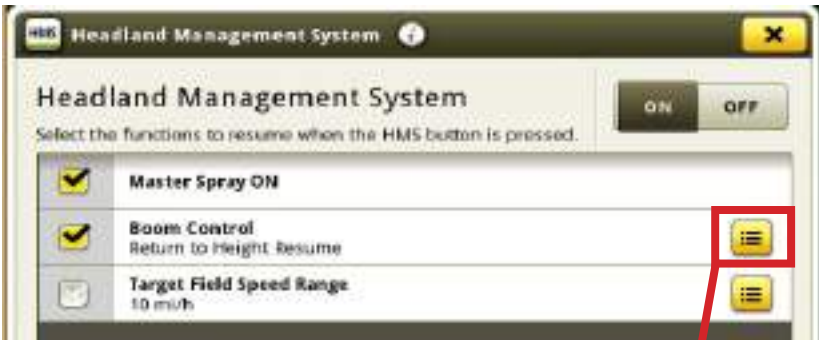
HMS Headland Management System

Headland Management System

ON OFF

Select the functions to resume when the HMS button is pressed.

Master Spray ON

Boom Control
Return to Height Resume

Target Field Speed Range
10 mi/h